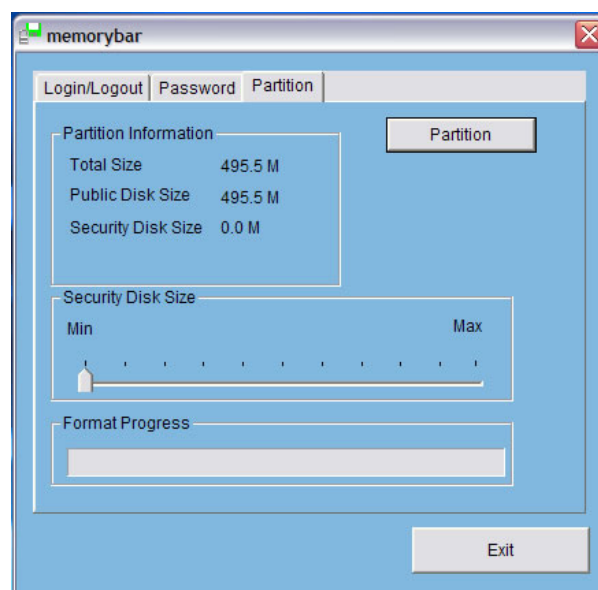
memorybar

Login/Logout | Password | Partition

Partition Information

Total Size 495.5 M

Public Disk Size 495.5 M

Security Disk Size 0.0 M

Partition

Security Disk Size

Min

Max

Format Progress

Exit